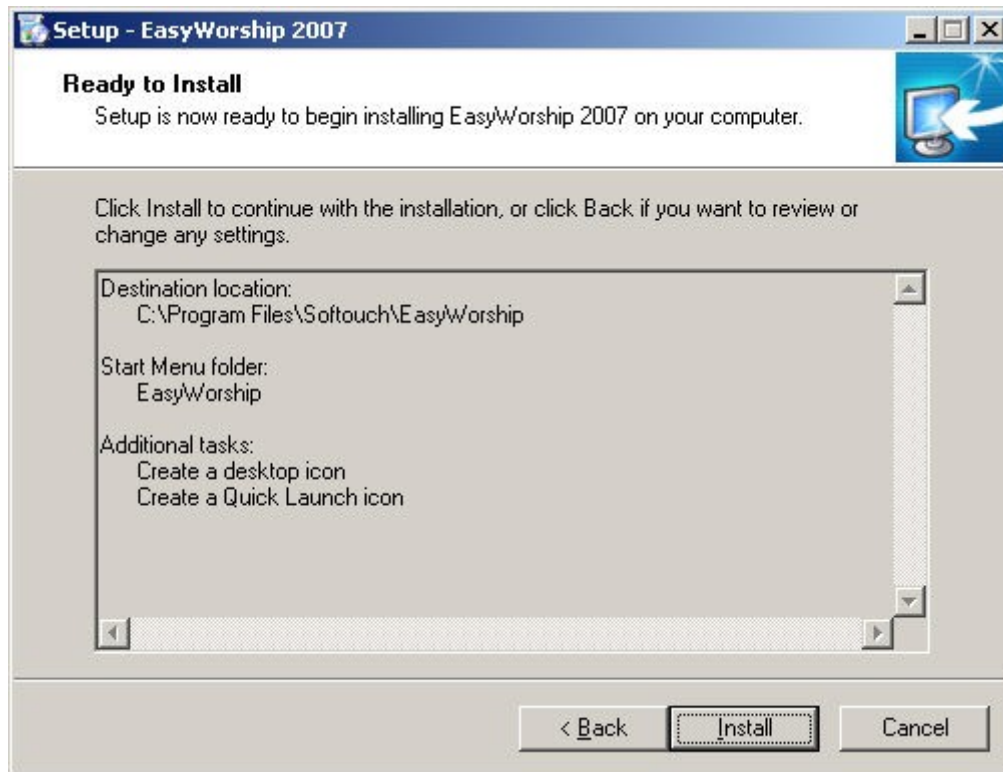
Setup - EasyWorship 2007

Ready to Install
Setup is now ready to begin installing EasyWorship 2007 on your computer.

Click Install to continue with the installation, or click Back if you want to review or change any settings.

Destination location:
C:\Program Files\Softouch\EasyWorship

Start Menu folder:
EasyWorship

Additional tasks:
Create a desktop icon
Create a Quick Launch icon

< Back
Install
Cancel